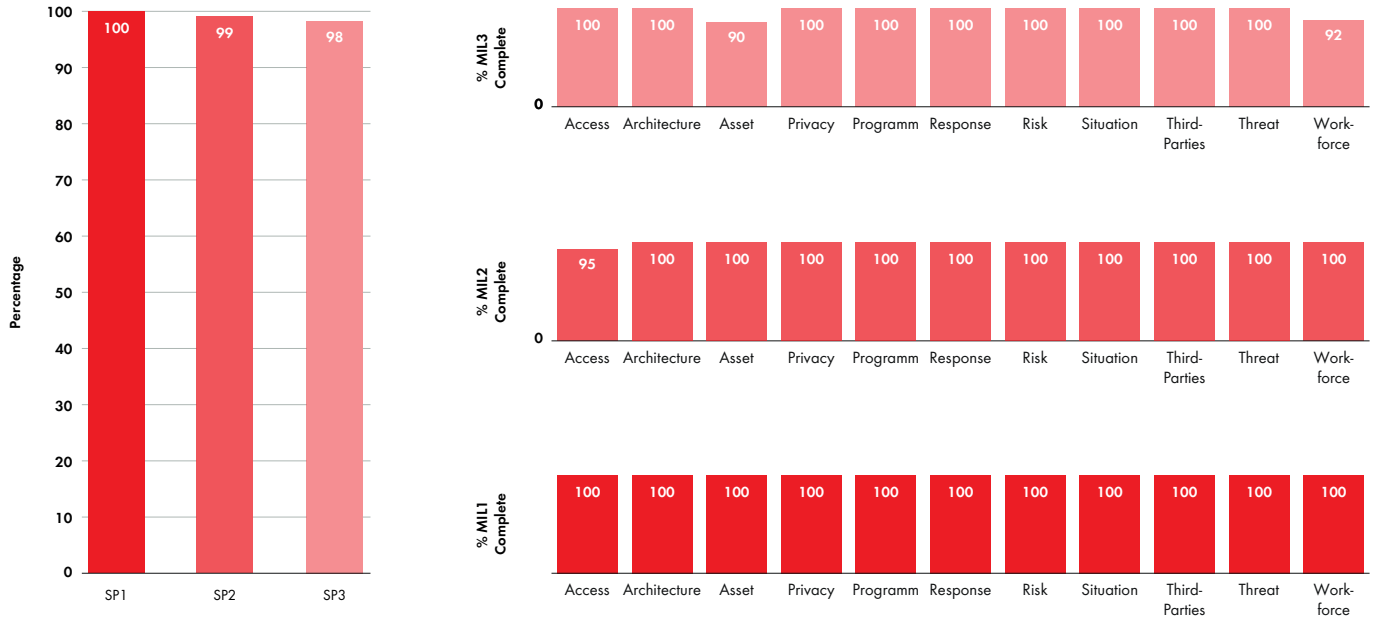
100
90
80
70
60
50
40
30
20
10
0

Percentage

100
99
98

SP1
SP2
SP3

% MIL3 Complete

0

| 100 | 100 | 90 | 100 | 100 | 100 | 100 | 100 | 100 | 100 | 92 |
|---|---|---|---|---|---|---|---|---|---|---|
| Access | Architecture | Asset | Privacy | Programm | Response | Risk | Situation | Third-Parties | Threat | Workforce |

% MIL2 Complete

0

| 95 | 100 | 100 | 100 | 100 | 100 | 100 | 100 | 100 | 100 | 100 |
|---|---|---|---|---|---|---|---|---|---|---|
| Access | Architecture | Asset | Privacy | Programm | Response | Risk | Situation | Third-Parties | Threat | Workforce |

% MIL1 Complete

| 100 | 100 | 100 | 100 | 100 | 100 | 100 | 100 | 100 | 100 | 100 |
|---|---|---|---|---|---|---|---|---|---|---|
| Access | Architecture | Asset | Privacy | Programm | Response | Risk | Situation | Third-Parties | Threat | Workforce |